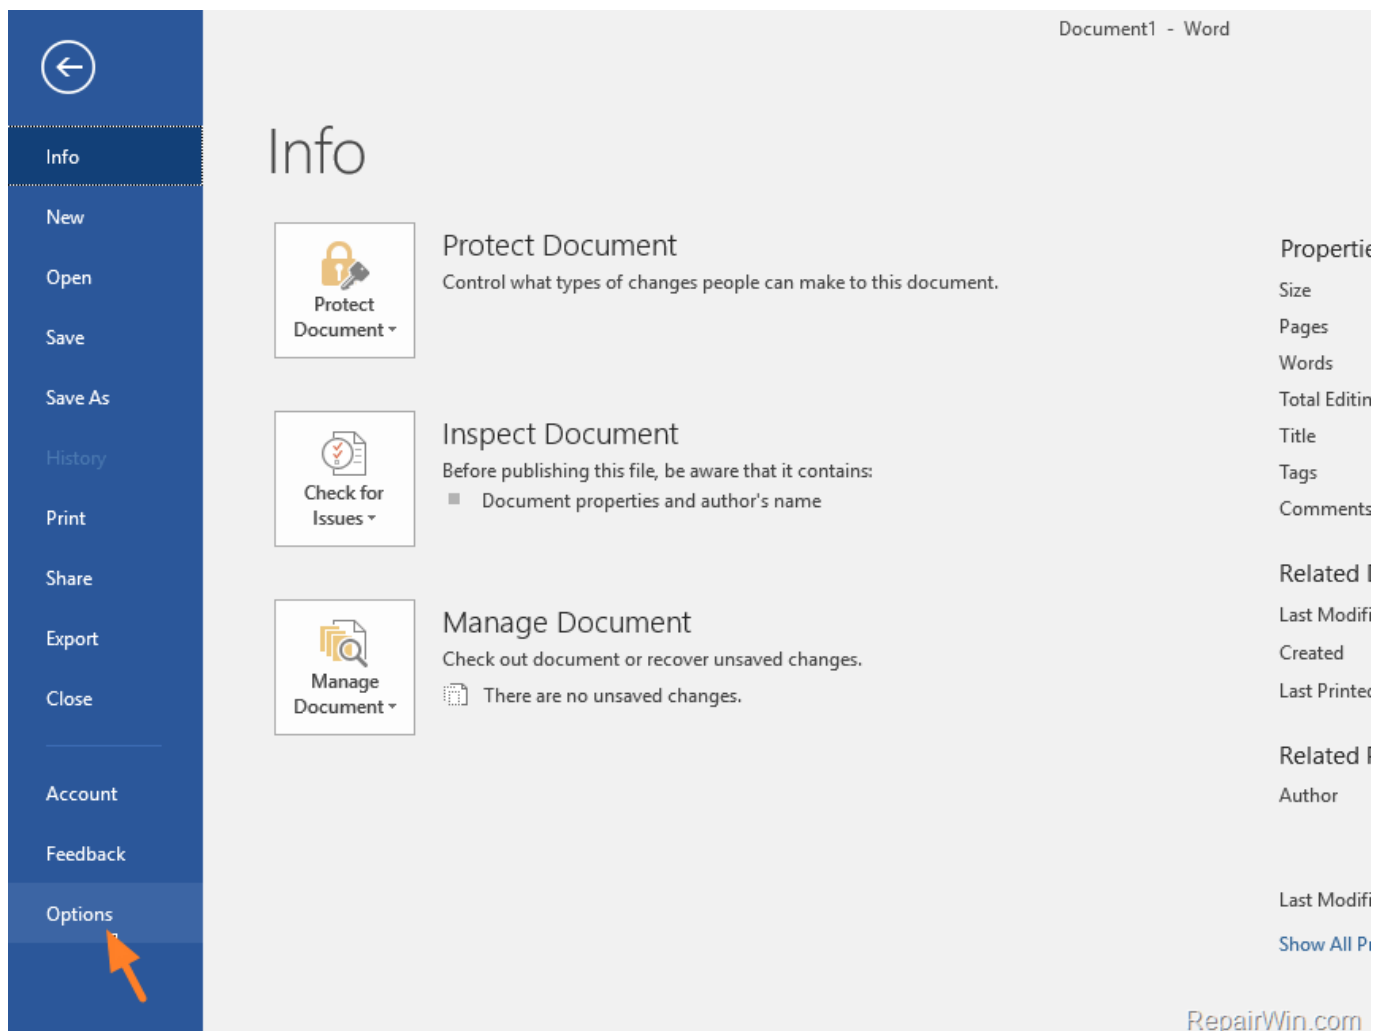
Document1 - Word

Info
New
Open
Save
Save As
History
Print
Share
Export
Close
Account
Feedback
Options

Info

Protect Document
Protect Document
Control what types of changes people can make to this document.

Check for Issues
Inspect Document
Before publishing this file, be aware that it contains:
Document properties and author's name

Manage Document
Manage Document
Check out document or recover unsaved changes.
There are no unsaved changes.

Propertie
Size
Pages
Words
Total Editin
Title
Tags
Comments

Related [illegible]
Last Modifi
Created
Last Printe

Related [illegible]
Author

Last Modifi
Show All P

RepairWin.com